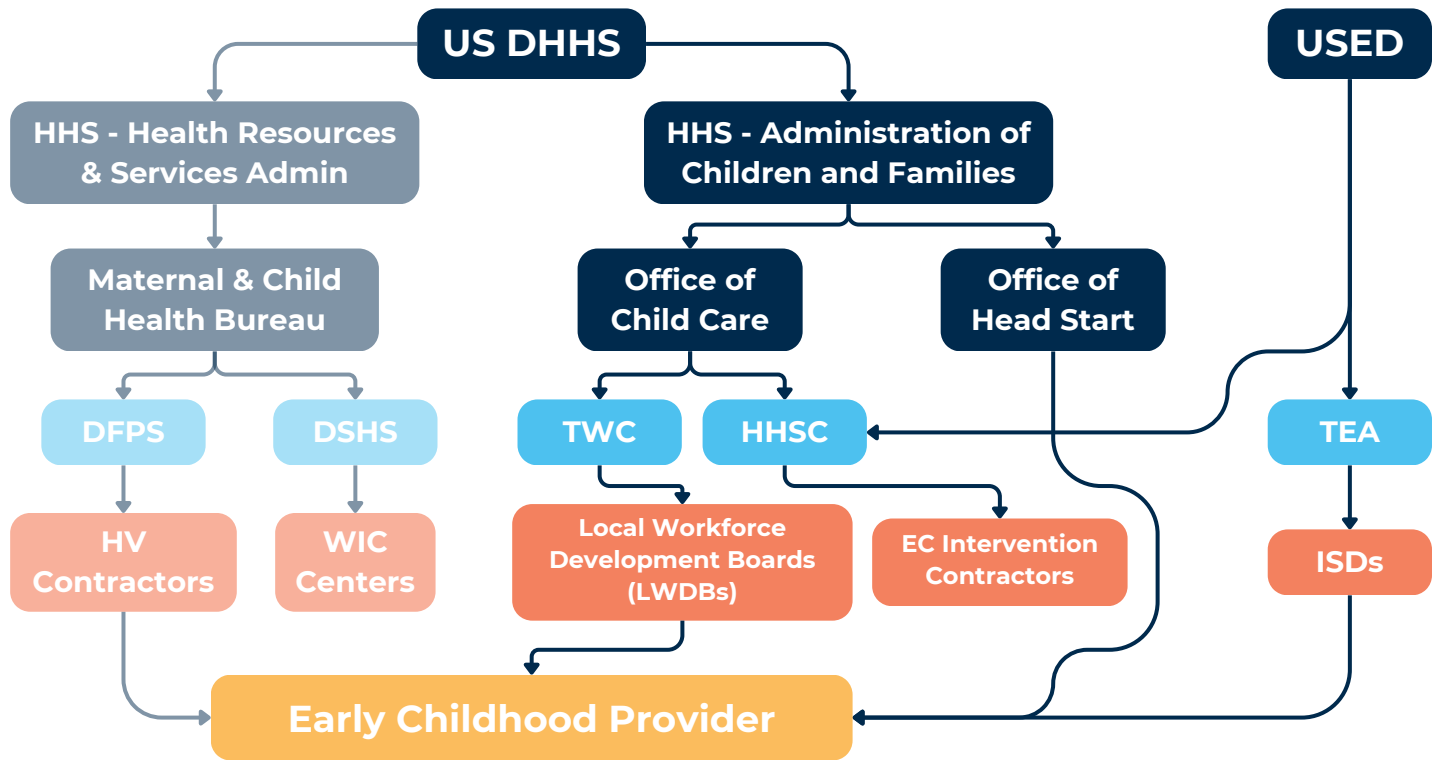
US DHHS

USED

HHS - Health Resources & Services Admin

HHS - Administration of Children and Families

Maternal & Child Health Bureau

Office of Child Care

Office of Head Start

DFPS

DSHS

TWC

HHSC

TEA

HV Contractors

WIC Centers

Local Workforce Development Boards (LWDBs)

EC Intervention Contractors

ISDs

Early Childhood Provider